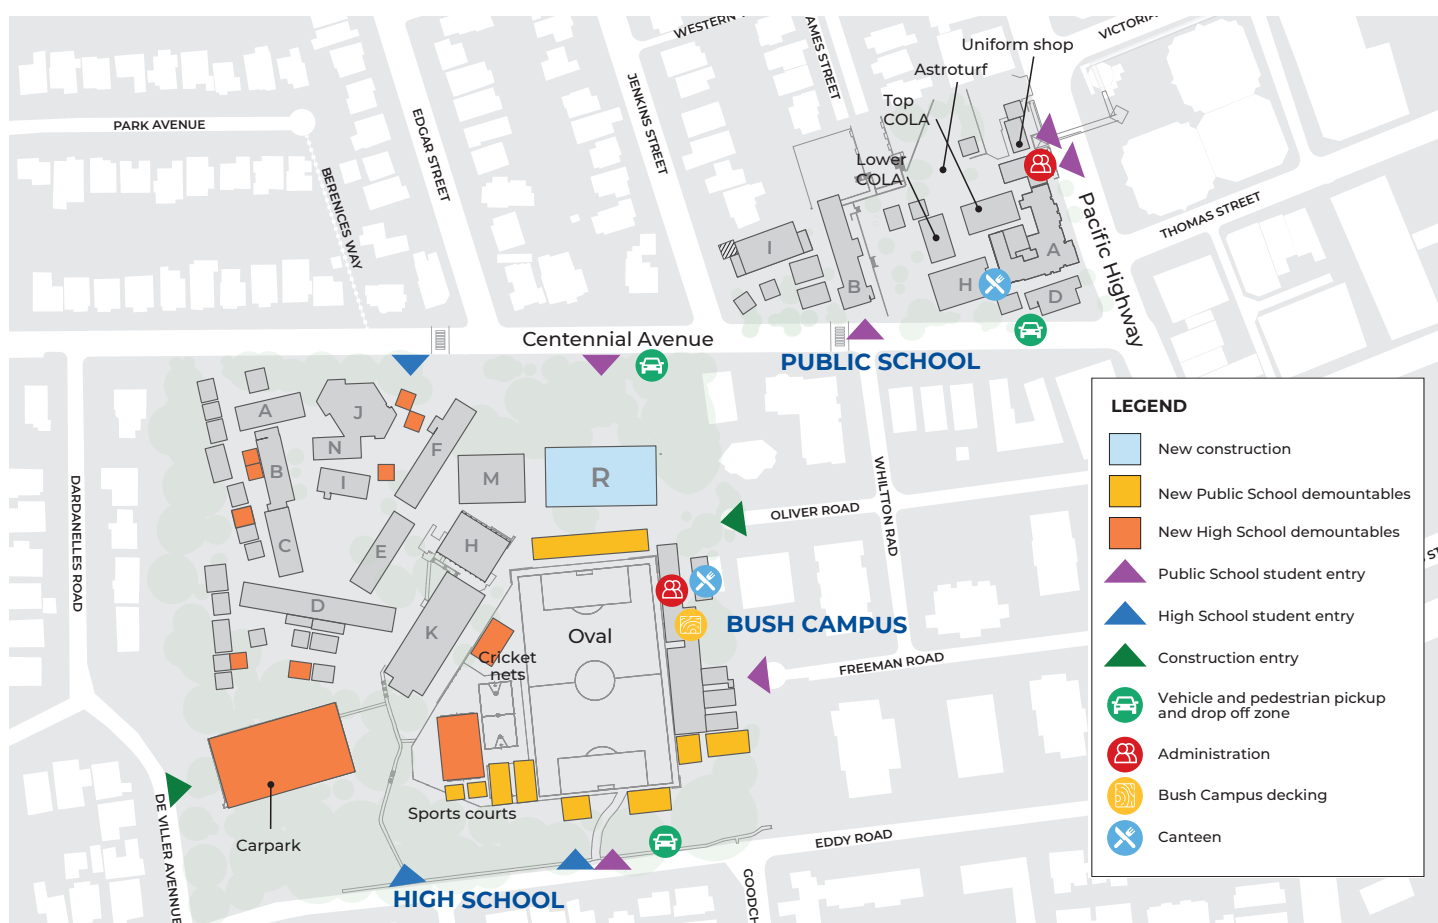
WESTERN
AMES STREET
VICTORIA
Uniform shop
Astroturf
Top COLA
Lower COLA
PARK AVENUE
EDGAR STREET
JENKINS STREET
BERENICES WAY
THOMAS STREET
Pacific Highway
I
B
H
A
D
Centennial Avenue
PUBLIC SCHOOL
A
J
N
F
B
I
M
R
C
E
H
D
K
Oval
Cricket nets
BUSH CAMPUS
OLIVER ROAD
WHILTTON RAD
FREEMAN ROAD
DARDANELLES ROAD
Carpark
Sports courts
EDDY ROAD
DE VILLER AVENUE
GOODCH
HIGH SCHOOL

LEGEND
New construction
New Public School demountables
New High School demountables
Public School student entry
High School student entry
Construction entry
Vehicle and pedestrian pickup and drop off zone
Administration
Bush Campus decking
Canteen